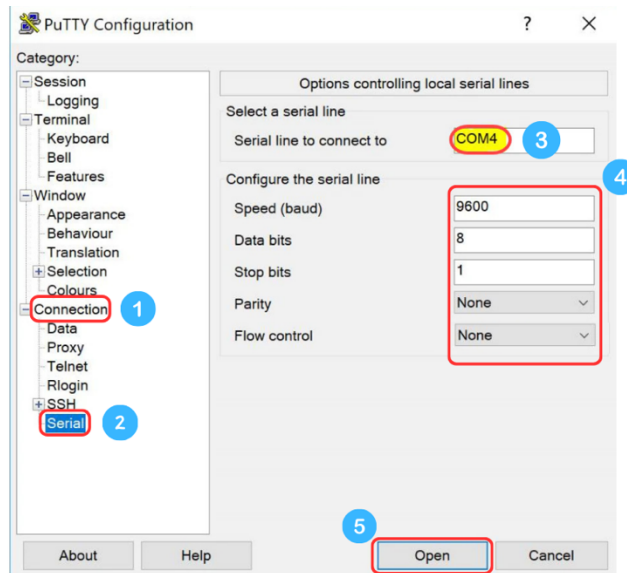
PuTTY Configuration
?
×
Category:
Session
Logging
Terminal
Keyboard
Bell
Features
Window
Appearance
Behaviour
Translation
Selection
Colours
Connection
Data
Proxy
Telnet
Rlogin
SSH
Serial
1
2
Options controlling local serial lines
Select a serial line
Serial line to connect to
COM4
3
Configure the serial line
4
Speed (baud)
9600
Data bits
8
Stop bits
1
Parity
None
Flow control
None
5
About
Help
Open
Cancel